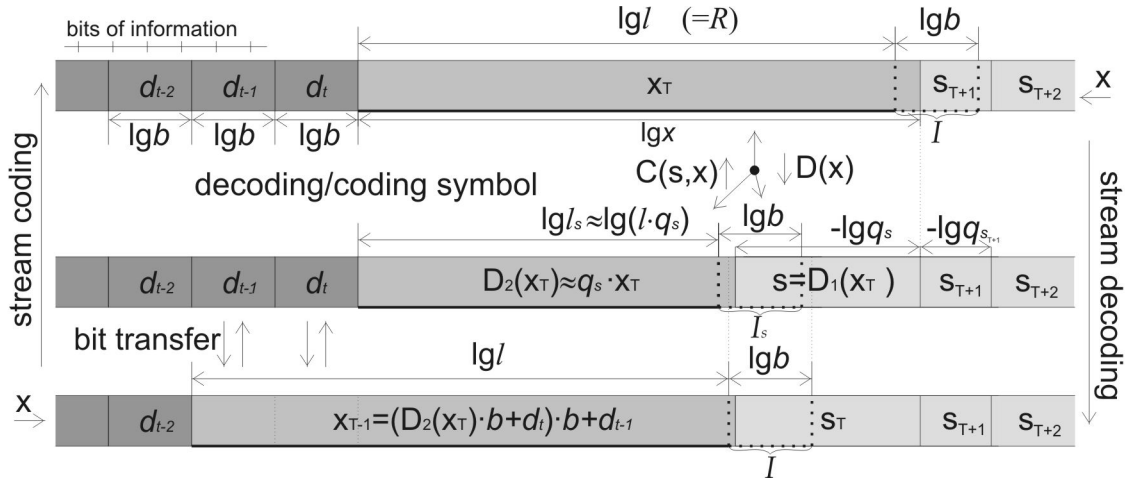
bits of information

$\lg l \quad (=R)$

$\lg b$

$d_{t-2}$ $d_{t-1}$ $d_t$ $x_T$ $s_{T+1}$ $s_{T+2}$ x

$\lg b$ $\lg b$ $\lg b$

$\lg x$

$I$

stream coding

C(s,x) D(x)

decoding/coding symbol

$\lg l_s \approx \lg(l \cdot q_s)$ $\lg b$ $-\lg q_s$ $-\lg q_{s_{T+1}}$

$d_{t-2}$ $d_{t-1}$ $d_t$ $D_2(x_T) \approx q_s \cdot x_T$ $s = D_1(x_T)$ $s_{T+1}$ $s_{T+2}$

$I_s$

stream decoding

bit transfer

$\lg l$

$\lg b$

x

$d_{t-2}$ $x_{T-1} = (D_2(x_T) \cdot b + d_t) \cdot b + d_{t-1}$ $s_T$ $s_{T+1}$ $s_{T+2}$

$I$